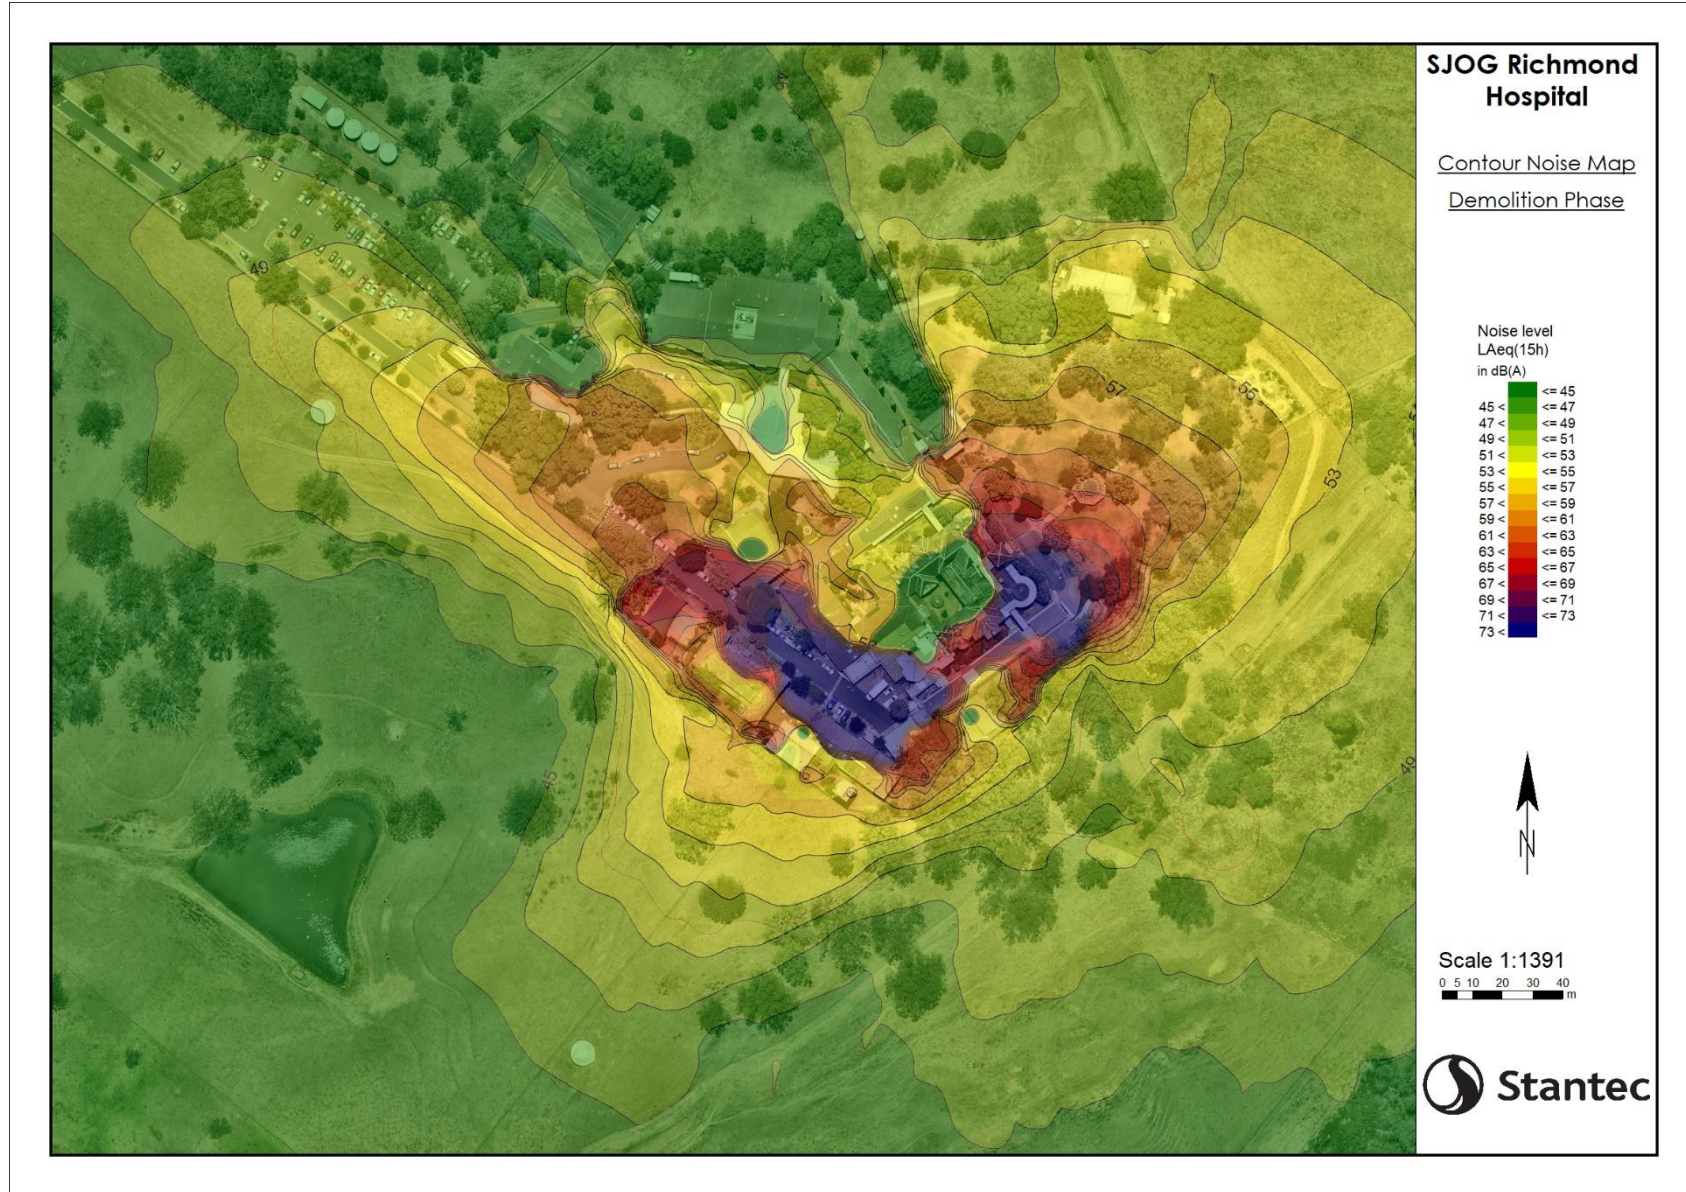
SJOG Richmond Hospital

Contour Noise Map

Demolition Phase

Noise level
LAeq(15h)
in dB(A)

| | |
|---|---|
| | <= 45 |
| 45 < | <= 47 |
| 47 < | <= 49 |
| 49 < | <= 51 |
| 51 < | <= 53 |
| 53 < | <= 55 |
| 55 < | <= 57 |
| 57 < | <= 59 |
| 59 < | <= 61 |
| 61 < | <= 63 |
| 63 < | <= 65 |
| 65 < | <= 67 |
| 67 < | <= 69 |
| 69 < | <= 71 |
| 71 < | <= 73 |
| 73 < | |

N

Scale 1:1391
0 5 10 20 30 40 m

Stantec

49
57
55
53
45
49